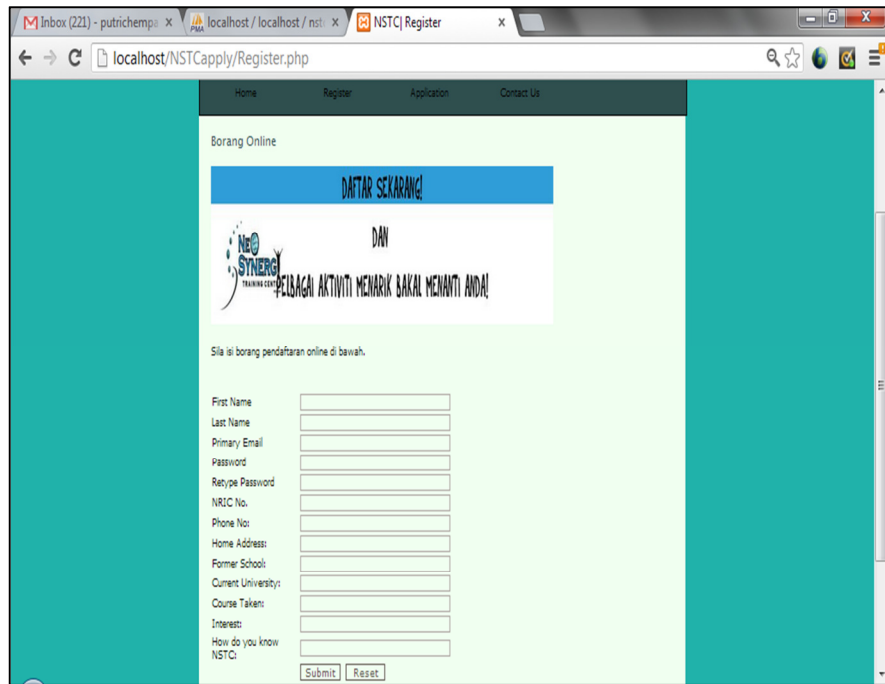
Inbox (221) - putrichempa ×
localhost / localhost / nst ×
NSTC| Register ×

localhost/NSTCapply/Register.php

Home Register Application Contact Us

Borang Online

DAFTAR SEKARANG!

DAN

NEO SYNERGY TRAINING CENTRE

PELBAGAI AKTIVITI MENARIK BAKAL MENANTI ANDA!

Sila isi borang pendaftaran online di bawah.

First Name
Last Name
Primary Email
Password
Retype Password
NRIC No.
Phone No:
Home Address:
Former School:
Current University:
Course Taken:
Interest:
How do you know NSTC:

Submit Reset